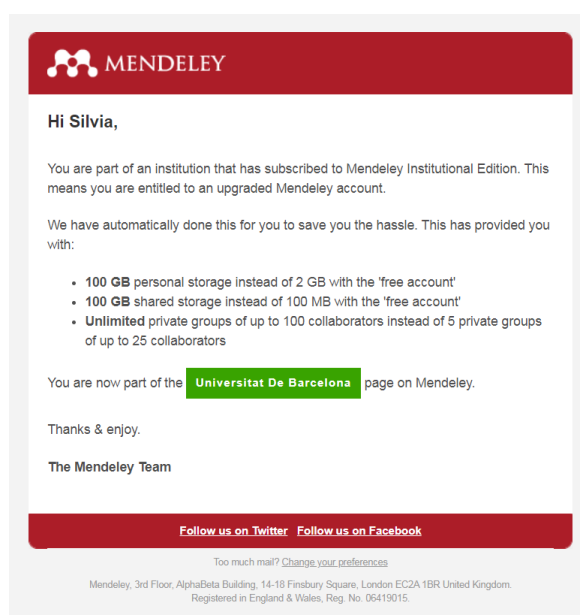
MENDELEY

Hi Silvia,

You are part of an institution that has subscribed to Mendeley Institutional Edition. This means you are entitled to an upgraded Mendeley account.

We have automatically done this for you to save you the hassle. This has provided you with:

- **100 GB** personal storage instead of 2 GB with the 'free account'
- **100 GB** shared storage instead of 100 MB with the 'free account'
- **Unlimited** private groups of up to 100 collaborators instead of 5 private groups of up to 25 collaborators

You are now part of the Universitat De Barcelona page on Mendeley.

Thanks & enjoy.

The Mendeley Team

Follow us on Twitter Follow us on Facebook

Too much mail? Change your preferences

Mendeley, 3rd Floor, AlphaBeta Building, 14-18 Finsbury Square, London EC2A 1BR United Kingdom. Registered in England & Wales, Reg. No. 06419015.